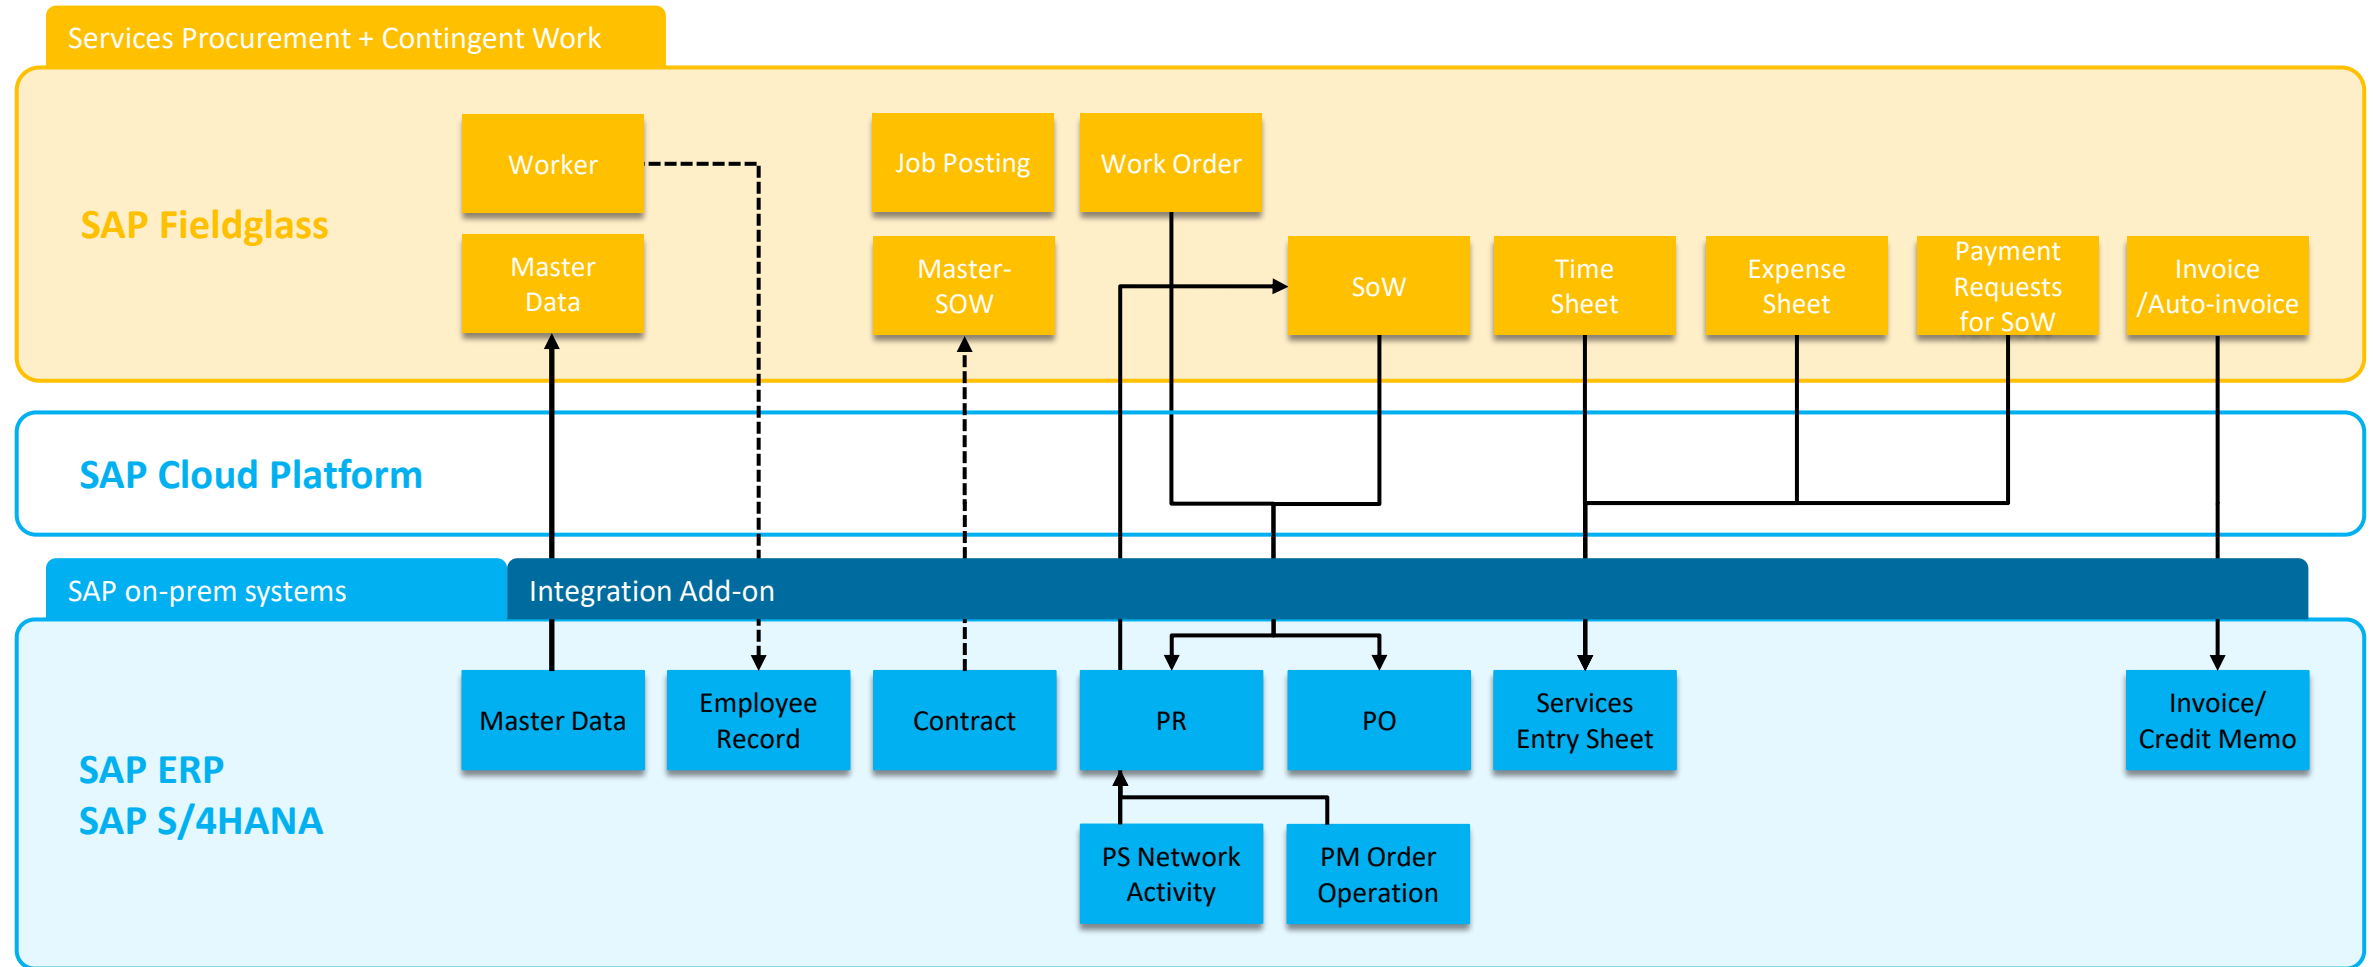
Services Procurement + Contingent Work

SAP Fieldglass

Worker

Master Data

Job Posting

Work Order

Master-SOW

SoW

Time Sheet

Expense Sheet

Payment Requests for SoW

Invoice /Auto-invoice

SAP Cloud Platform

SAP on-prem systems

Integration Add-on

SAP ERP
SAP S/4HANA

Master Data

Employee Record

Contract

PR

PO

Services Entry Sheet

Invoice/ Credit Memo

PS Network Activity

PM Order Operation